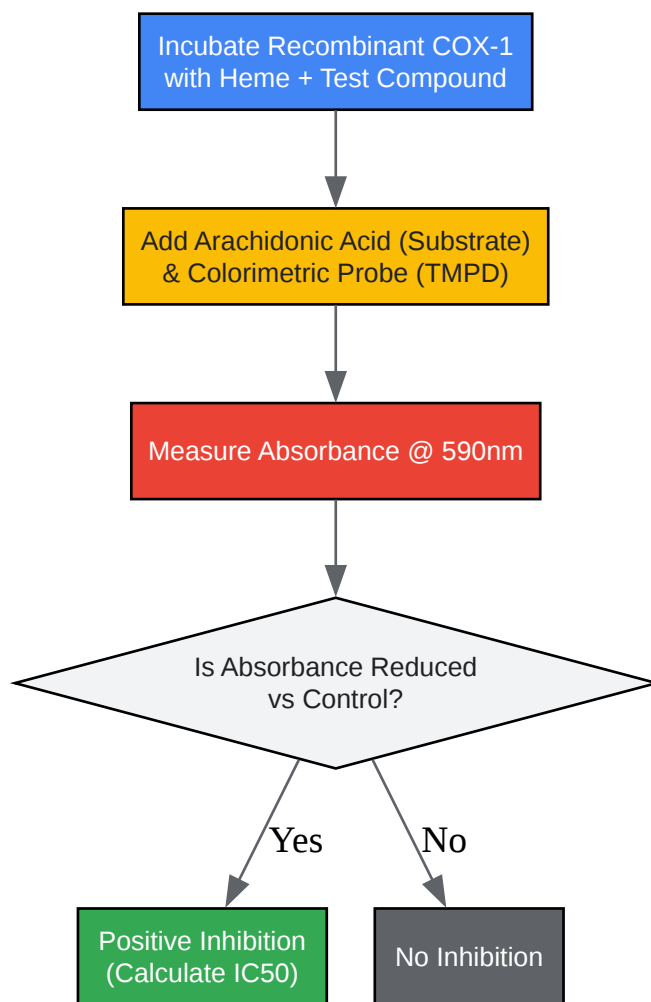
Incubate Recombinant COX-1 with Heme + Test Compound

Add Arachidonic Acid (Substrate) & Colorimetric Probe (TMPD)

Measure Absorbance @ 590nm

Is Absorbance Reduced vs Control?

Yes

No

Positive Inhibition (Calculate IC50)

No Inhibition